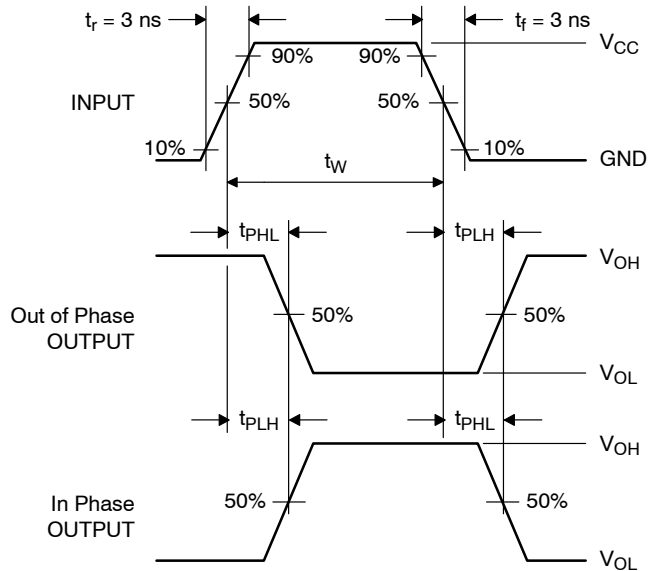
$t_r$ = 3 ns
$t_f$ = 3 ns
90%
90%
$V_{CC}$
INPUT
50%
50%
10%
10%
GND
$t_W$
$t_{PHL}$
$t_{PLH}$
$V_{OH}$
Out of Phase OUTPUT
50%
50%
$V_{OL}$
$t_{PLH}$
$t_{PHL}$
$V_{OH}$
In Phase OUTPUT
50%
50%
$V_{OL}$